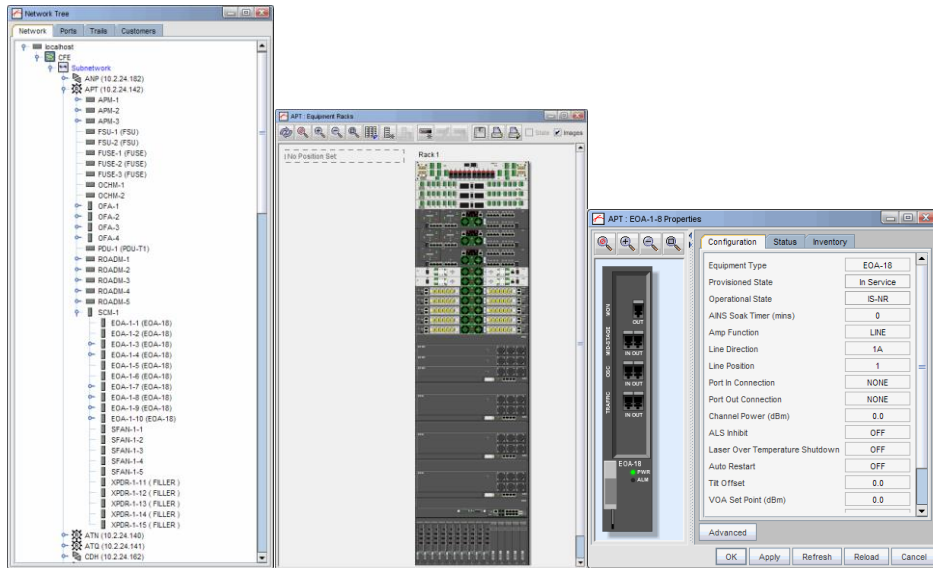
Network Tree

Network Ports Trails Customers

localhost
CFE
Subnetwork
ANP (10.2.24.182)
APT (10.2.24.142)
APM-1
APM-2
APM-3
FSU-1 (FSU)
FSU-2 (FSU)
FUSE-1 (FUSE)
FUSE-2 (FUSE)
FUSE-3 (FUSE)
OCHM-1
OCHM-2
OFA-1
OFA-2
OFA-3
OFA-4
PDU-1 (PDU-T1)
ROADM-1
ROADM-2
ROADM-3
ROADM-4
ROADM-5
SCM-1
EOA-1-1 (EOA-18)
EOA-1-2 (EOA-18)
EOA-1-3 (EOA-18)
EOA-1-4 (EOA-18)
EOA-1-5 (EOA-18)
EOA-1-6 (EOA-18)
EOA-1-7 (EOA-18)
EOA-1-8 (EOA-18)
EOA-1-9 (EOA-18)
EOA-1-10 (EOA-18)
SFAN-1-1
SFAN-1-2
SFAN-1-3
SFAN-1-4
SFAN-1-5
XPDR-1-11 ( FILLER )
XPDR-1-12 ( FILLER )
XPDR-1-13 ( FILLER )
XPDR-1-14 ( FILLER )
XPDR-1-15 ( FILLER )
ATN (10.2.24.140)
ATQ (10.2.24.141)
CDH (10.2.24.162)

APT : Equipment Racks

State Images

( No Position Set )

Rack 1

APT : EOA-1-8 Properties

MON MID-STAGE OSC TRAFFIC
OUT
IN OUT
IN OUT
IN OUT
EOA-18
PWR
ALM

Configuration Status Inventory

| Equipment Type | EOA-18 |
|---|---|
| Provisioned State | In Service |
| Operational State | IS-NR |
| AINS Soak Timer (mins) | 0 |
| Amp Function | LINE |
| Line Direction | 1A |
| Line Position | 1 |
| Port In Connection | NONE |
| Port Out Connection | NONE |
| Channel Power (dBm) | 0.0 |
| ALS Inhibit | OFF |
| Laser Over Temperature Shutdown | OFF |
| Auto Restart | OFF |
| Tilt Offset | 0.0 |
| VOA Set Point (dBm) | 0.0 |

Advanced

OK Apply Refresh Reload Cancel